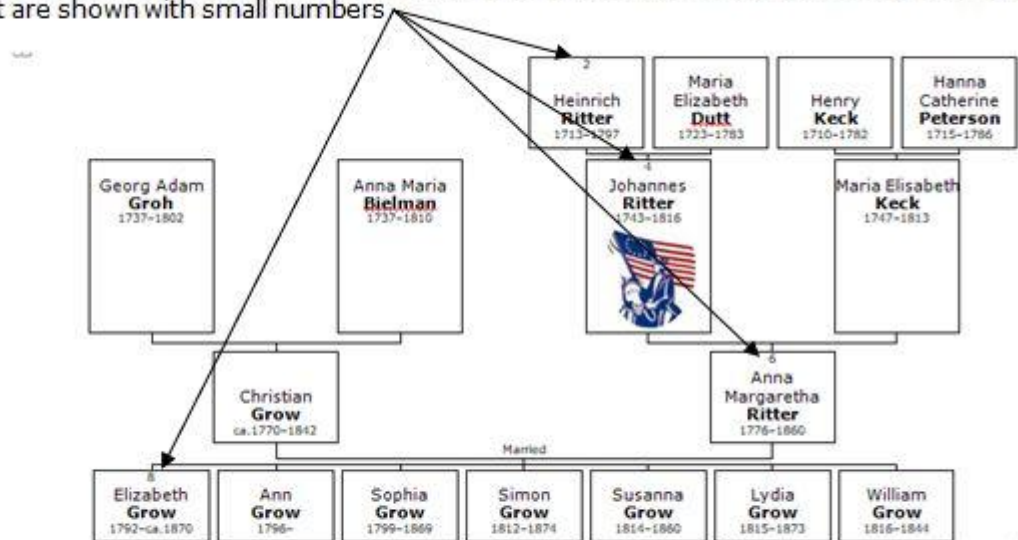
t are shown with small numbers

2
Heinrich
Ritter
1713–1797

Maria
Elizabeth
Dutt
1723–1783

Henry
Keck
1710–1782

Hanna
Catherine
Peterson
1715–1786

Georg Adam
Groh
1737–1802

Anna Maria
Bielman
1737–1810

4
Johannes
Ritter
1743–1816

Maria Elisabeth
Keck
1747–1813

Christian
Grow
ca.1770–1842

6
Anna
Margaretha
Ritter
1776–1860

Married

8
Elizabeth
Grow
1792–ca.1870

Ann
Grow
1796–

Sophia
Grow
1799–1869

Simon
Grow
1812–1874

Susanna
Grow
1814–1860

Lydia
Grow
1815–1873

William
Grow
1816–1844